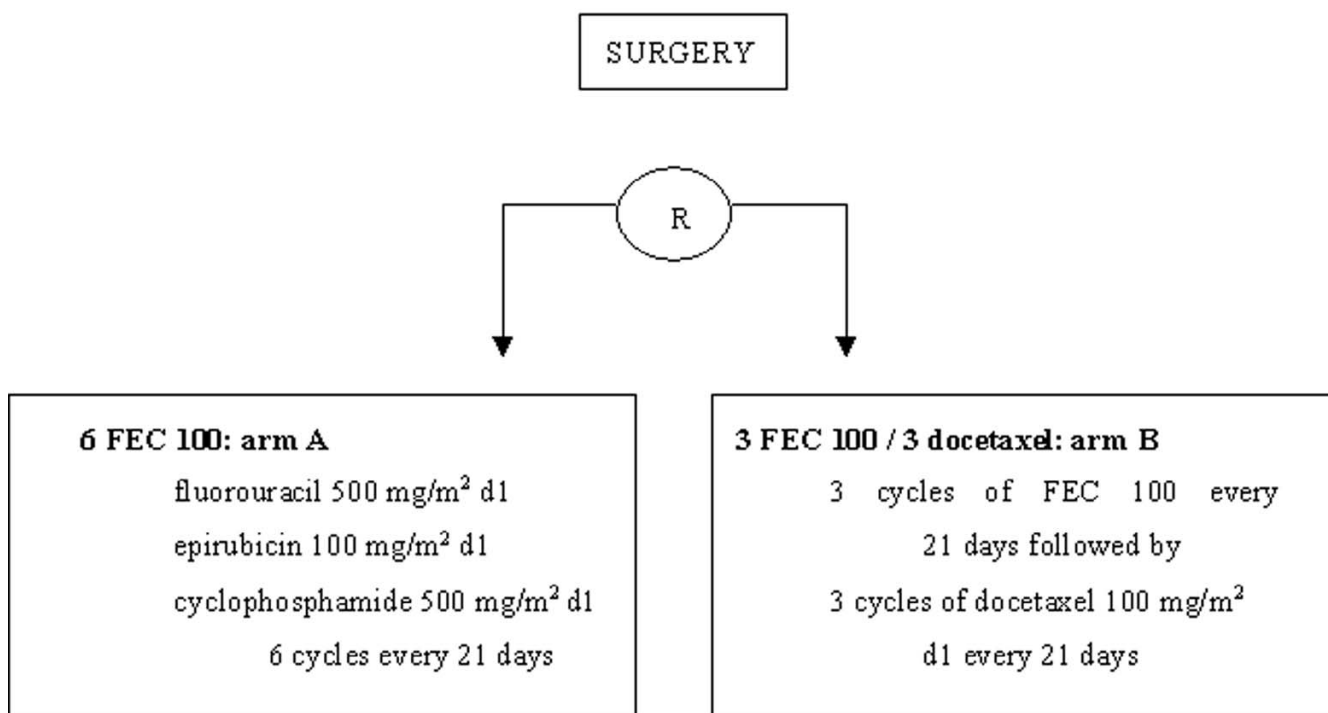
SURGERY

R

**6 FEC 100: arm A**

fluorouracil 500 mg/m$^2$ d1

epirubicin 100 mg/m$^2$ d1

cyclophosphamide 500 mg/m$^2$ d1

6 cycles every 21 days

**3 FEC 100 / 3 docetaxel: arm B**

3 cycles of FEC 100 every 21 days followed by

3 cycles of docetaxel 100 mg/m$^2$ d1 every 21 days